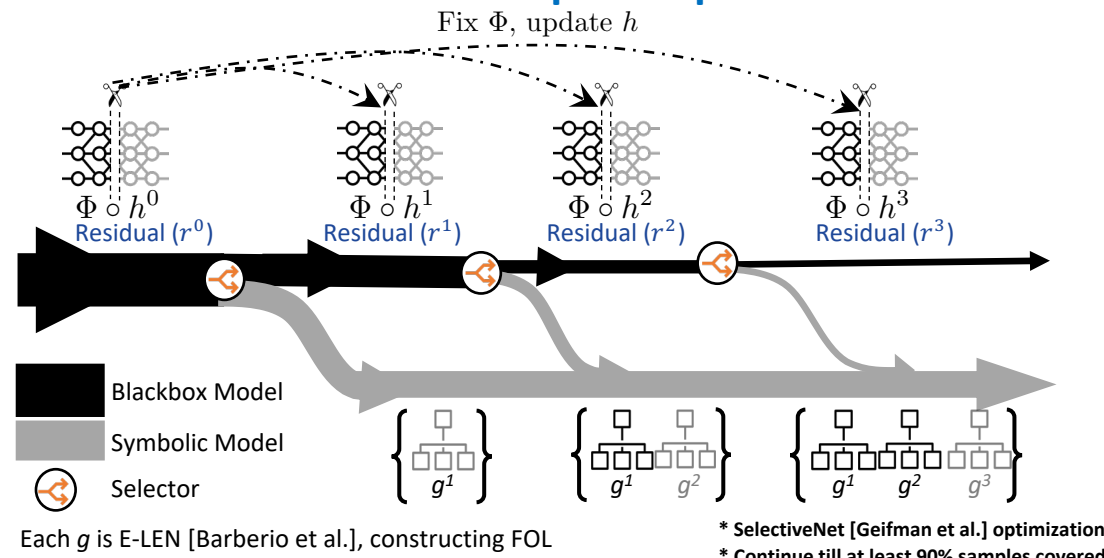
Fix $\Phi$, update $h$

$\Phi \circ h^0$
Residual ($r^0$)

$\Phi \circ h^1$
Residual ($r^1$)

$\Phi \circ h^2$
Residual ($r^2$)

$\Phi \circ h^3$
Residual ($r^3$)

Blackbox Model

Symbolic Model

Selector

$g^1$

$g^1$ $g^2$

$g^1$ $g^2$ $g^3$

Each $g$ is E-LEN [Barberio et al.], constructing FOL

* SelectiveNet [Geifman et al.] optimization
* Continue till at least 90% samples covered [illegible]